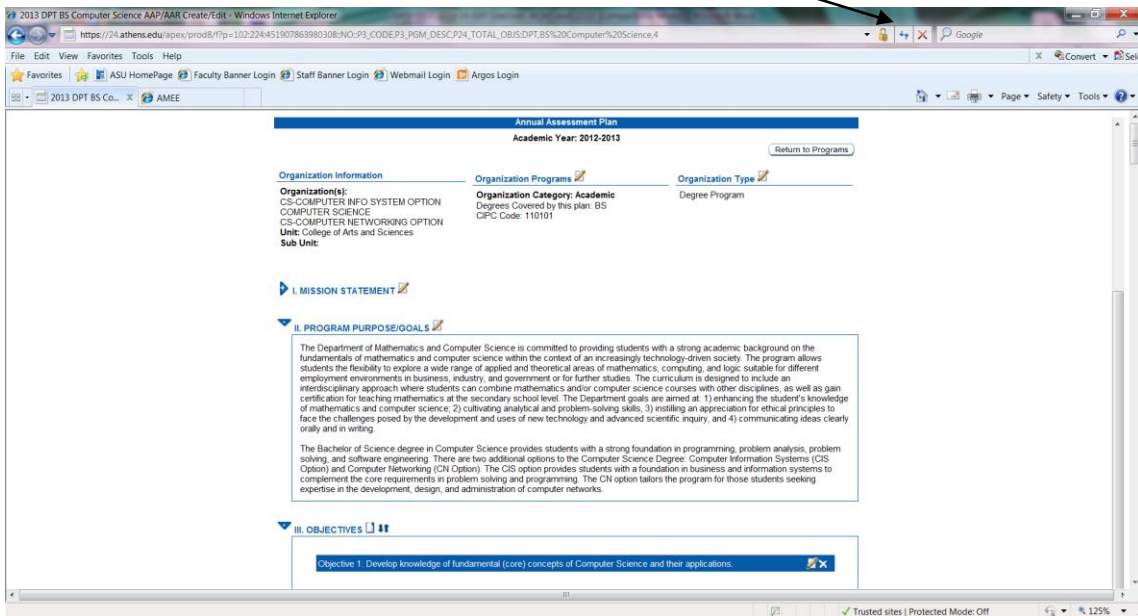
2013 DPT BS Computer Science AAP/AAR Create/Edit - Windows Internet Explorer

https://24.athens.edu/apex/prod8/f?p=102:224:451907863980308::NO::P3_CODE,P3_PGM_DESC,P24_TOTAL_OBJS:DPT,BS%20Computer%20Science,4

Google

File Edit View Favorites Tools Help

Convert Sel

Favorites ASU HomePage Faculty Banner Login Staff Banner Login Webmail Login Argos Login

2013 DPT BS Co... AMEE

Page Safety Tools

Annual Assessment Plan

Academic Year: 2012-2013

Return to Programs

Organization Information

Organization(s):
CS-COMPUTER INFO SYSTEM OPTION
COMPUTER SCIENCE
CS-COMPUTER NETWORKING OPTION
Unit: College of Arts and Sciences
Sub Unit:

Organization Programs

Organization Category: Academic
Degrees Covered by this plan: BS
CIPC Code: 110101

Organization Type

Degree Program

I. MISSION STATEMENT

II. PROGRAM PURPOSE/GOALS

The Department of Mathematics and Computer Science is committed to providing students with a strong academic background on the fundamentals of mathematics and computer science within the context of an increasingly technology-driven society. The program allows students the flexibility to explore a wide range of applied and theoretical areas of mathematics, computing, and logic suitable for different employment environments in business, industry, and government or for further studies. The curriculum is designed to include an interdisciplinary approach where students can combine mathematics and/or computer science courses with other disciplines, as well as gain certification for teaching mathematics at the secondary school level. The Department goals are aimed at: 1) enhancing the student's knowledge of mathematics and computer science; 2) cultivating analytical and problem-solving skills, 3) instilling an appreciation for ethical principles to face the challenges posed by the development and uses of new technology and advanced scientific inquiry, and 4) communicating ideas clearly orally and in writing.

The Bachelor of Science degree in Computer Science provides students with a strong foundation in programming, problem analysis, problem solving, and software engineering. There are two additional options to the Computer Science Degree: Computer Information Systems (CIS Option) and Computer Networking (CN Option). The CIS option provides students with a foundation in business and information systems to complement the core requirements in problem solving and programming. The CN option tailors the program for those students seeking expertise in the development, design, and administration of computer networks.

III. OBJECTIVES

Objective 1: Develop knowledge of fundamental (core) concepts of Computer Science and their applications.

Trusted sites | Protected Mode: Off

125%